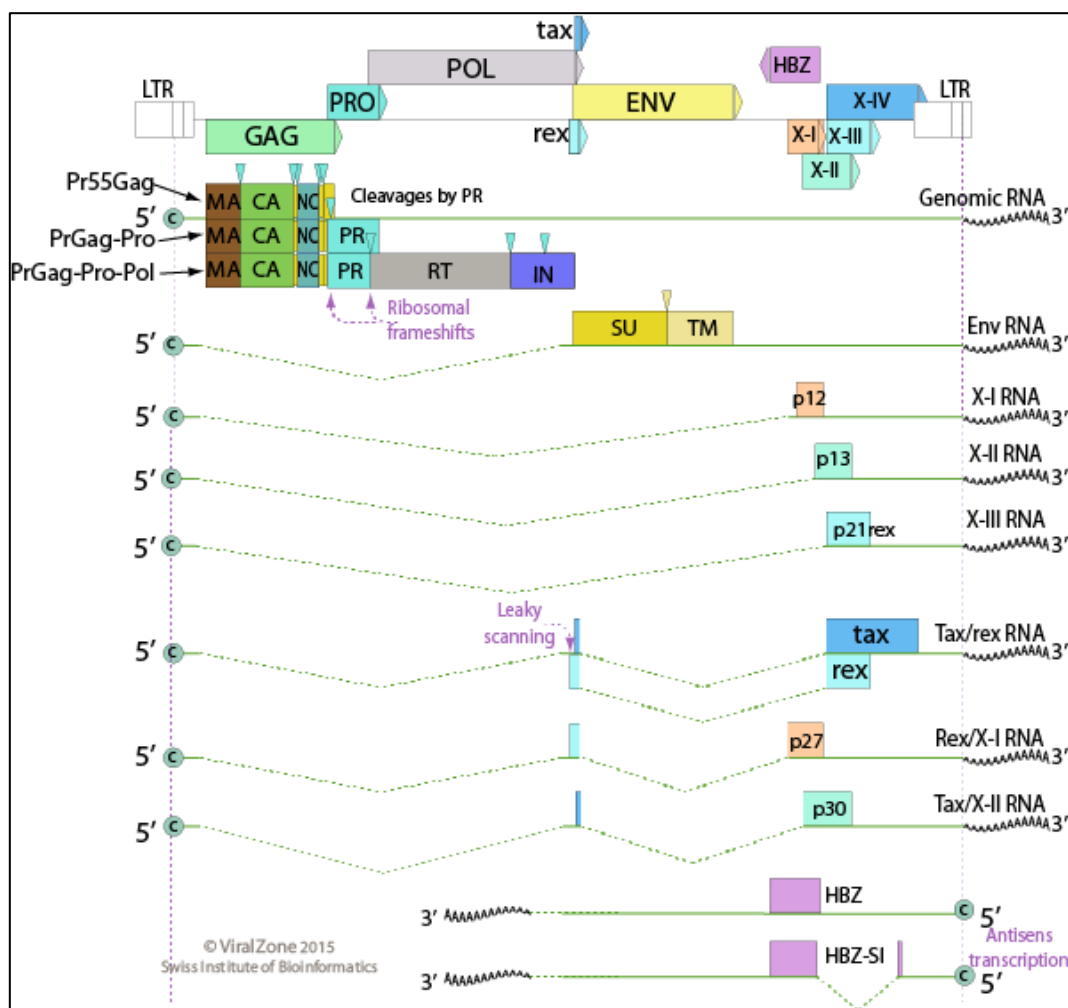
tax
POL
HBZ
LTR
PRO
ENV
X-IV
LTR
GAG
rex
X-I
X-III
X-II
Pr55Gag
MA CA NC
Cleavages by PR
5′ C
Genomic RNA 3′
PrGag-Pro
MA CA NC PR
PrGag-Pro-Pol
MA CA NC PR RT IN
Ribosomal frameshifts
5′ C
SU TM
Env RNA 3′
5′ C
p12
X-I RNA 3′
5′ C
p13
X-II RNA 3′
5′ C
p21rex
X-III RNA 3′
Leaky scanning
5′ C
tax
rex
Tax/rex RNA 3′
5′ C
p27
Rex/X-I RNA 3′
5′ C
p30
Tax/X-II RNA 3′
3′
HBZ
C 5′
© ViralZone 2015
Swiss Institute of Bioinformatics
3′
HBZ-SI
C 5′
Antisens transcription